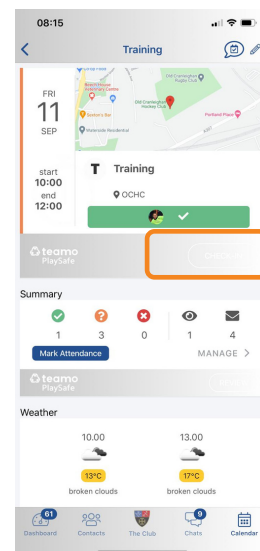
08:15

Training

FRI
11
SEP

start
10:00
end
12:00

Old Cranleighan Hockey Club
Portland Place
Waterside Residential

T Training

OCHC

teamo
PlaySafe

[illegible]

Summary

1 3 0 1 4

Mark Attendance

MANAGE >

teamo
PlaySafe

Weather

10.00
13°C
broken clouds

13.00
17°C
broken clouds

61
Dashboard
Contacts
The Club
9
Chats
Calendar